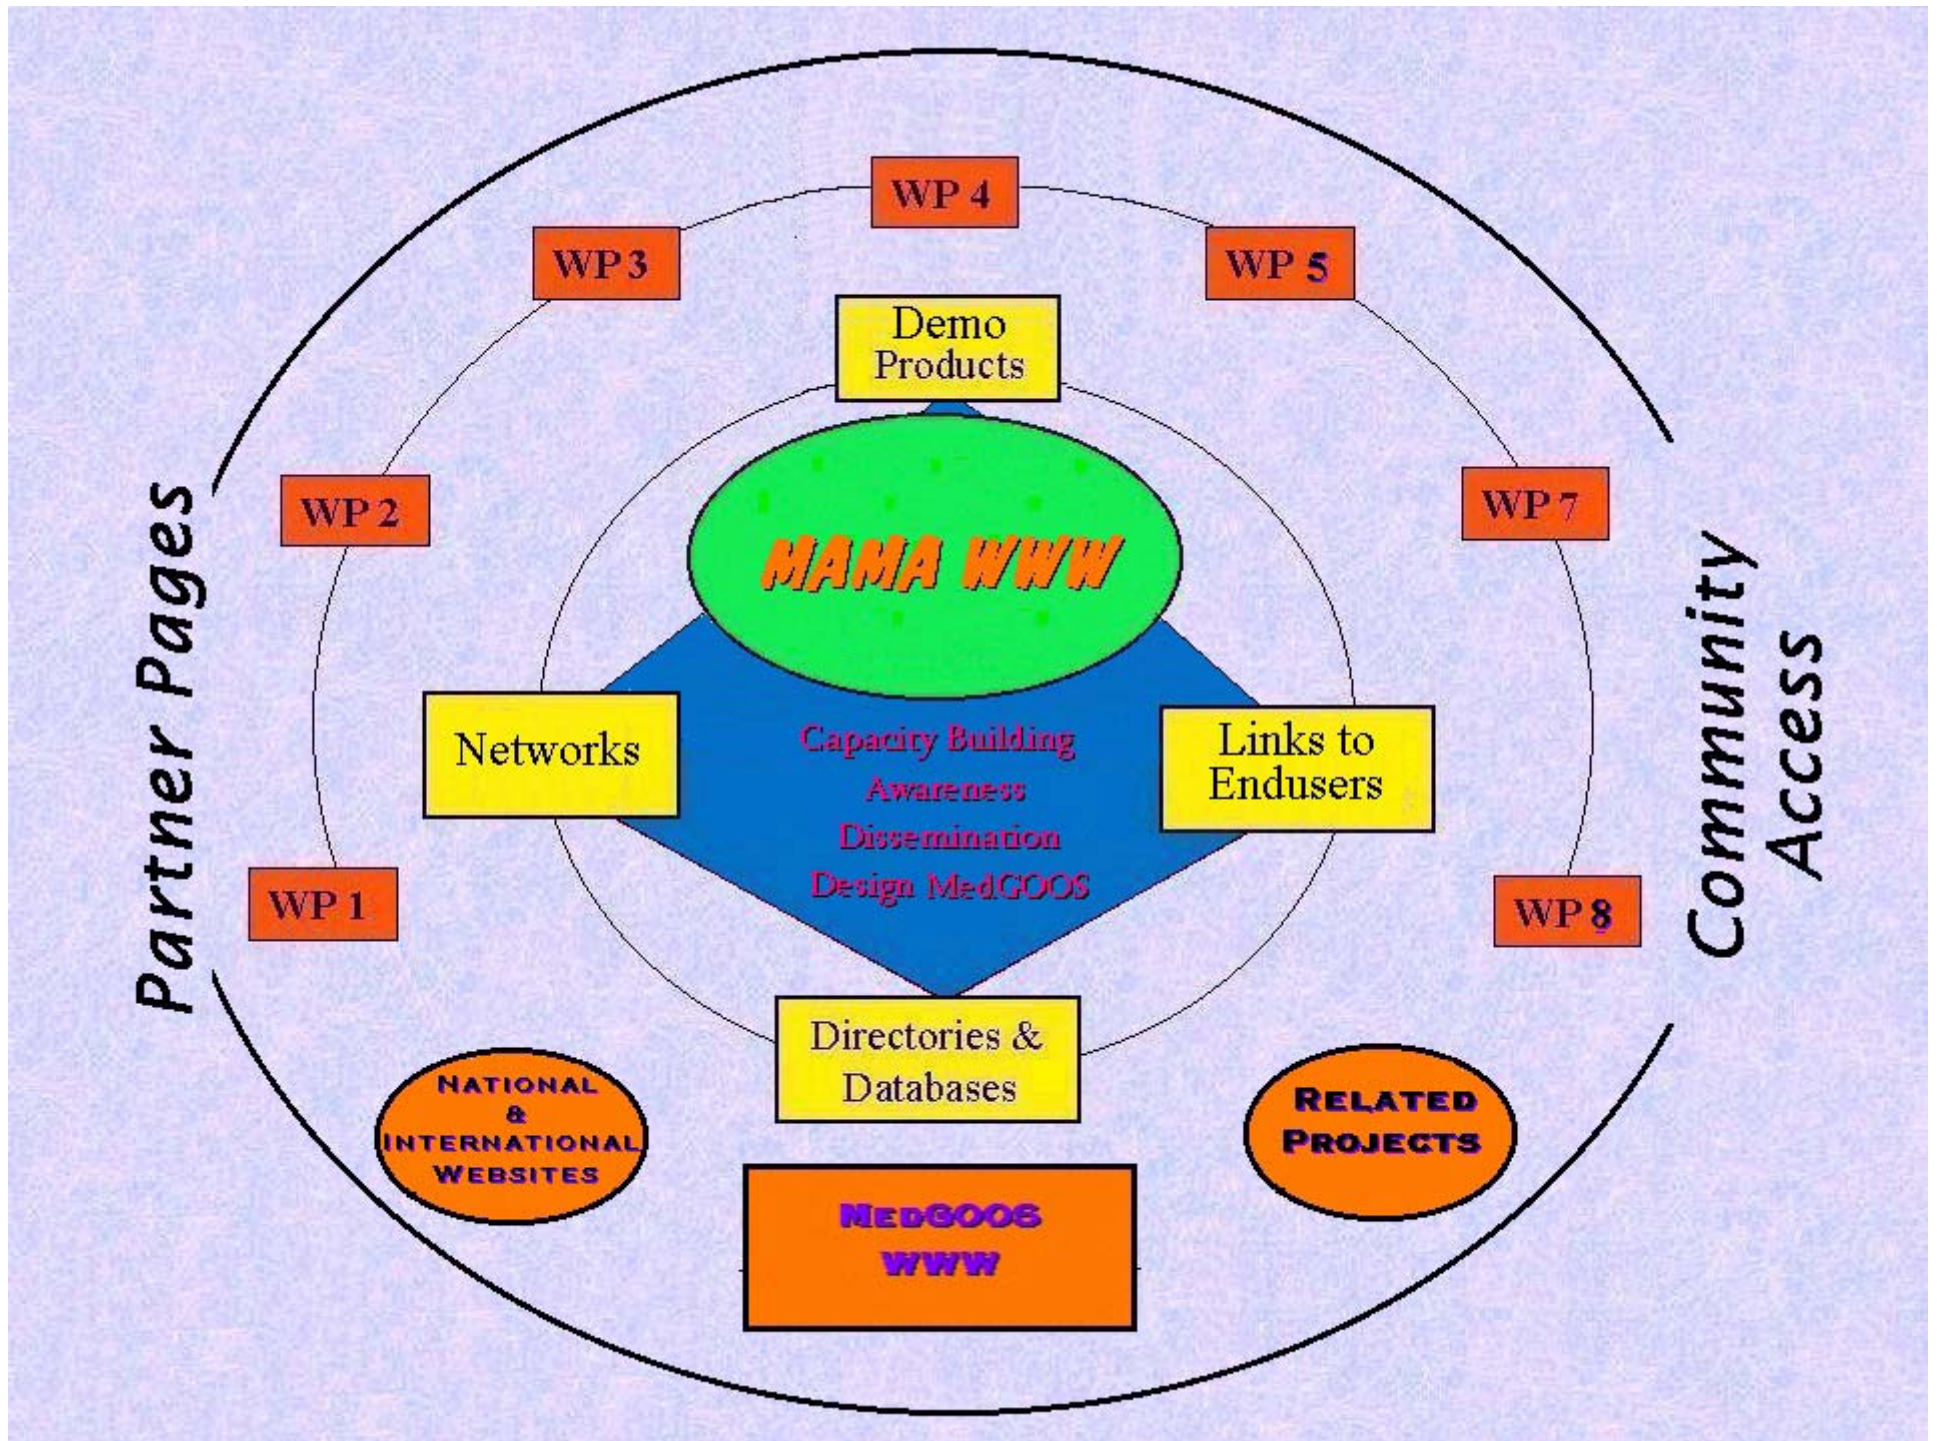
WP 4

WP 3

WP 5

Demo Products

WP 2

WP 7

MAMA WWW

Partner Pages

Community Access

Networks

Capacity Building
Awareness
Dissemination
Design MedGOOS

Links to Endusers

WP 1

WP 8

Directories & Databases

NATIONAL & INTERNATIONAL WEBSITES

RELATED PROJECTS

MEDGOOS WWW